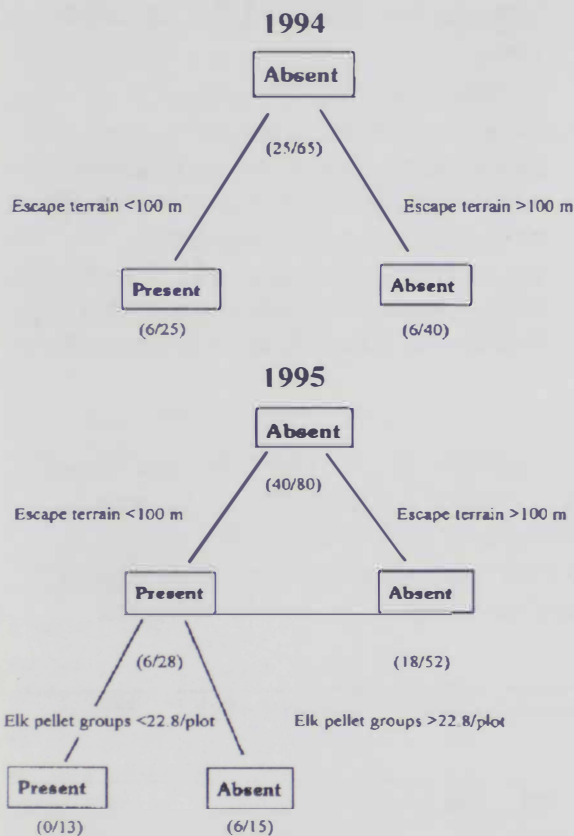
1994

Absent

(25/65)

Escape terrain <100 m

Escape terrain >100 m

Present

(6/25)

Absent

(6/40)

1995

Absent

(40/80)

Escape terrain <100 m

Escape terrain >100 m

Present

Absent

(6/28)

(18/52)

Elk pellet groups <22.8/plot

Elk pellet groups >22.8/plot

Present

Absent

(0/13)

(6/15)